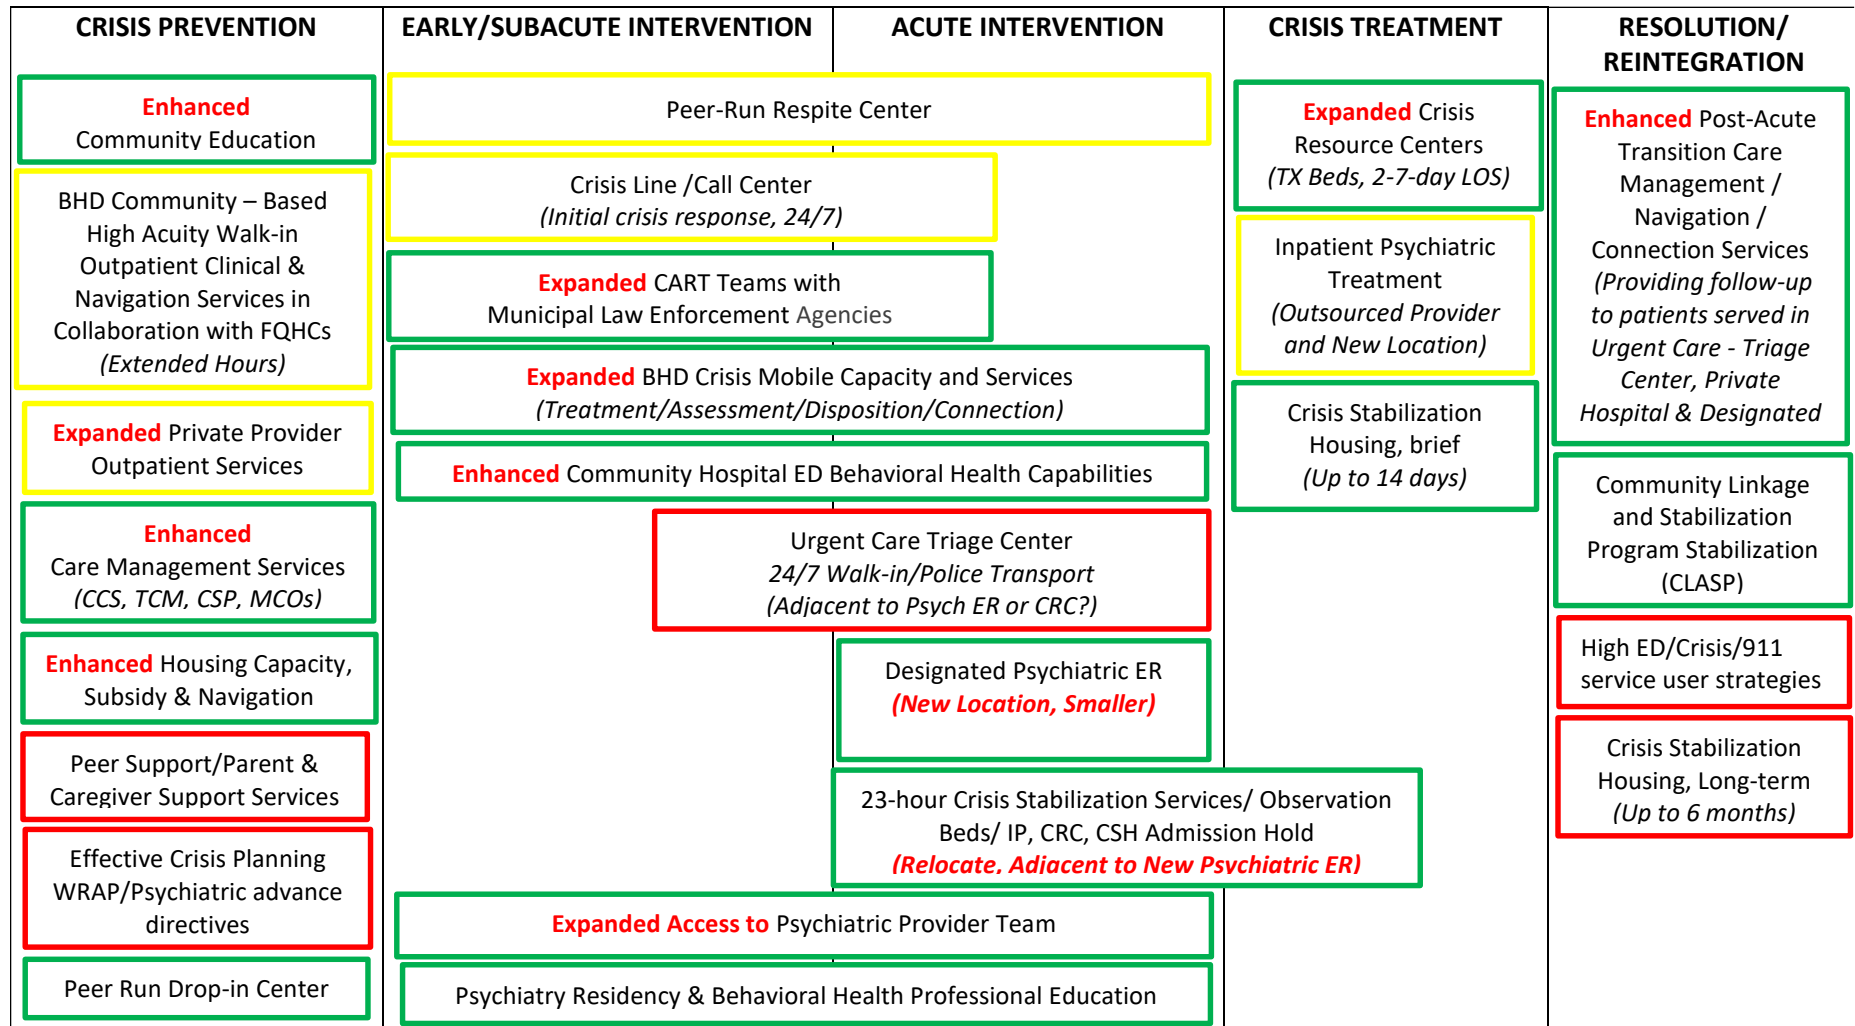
CRISIS PREVENTION

Enhanced Community Education

BHD Community – Based High Acuity Walk-in Outpatient Clinical & Navigation Services in Collaboration with FQHCs (Extended Hours)

Expanded Private Provider Outpatient Services

Enhanced Care Management Services (CCS, TCM, CSP, MCOs)

Enhanced Housing Capacity, Subsidy & Navigation

Peer Support/Parent & Caregiver Support Services

Effective Crisis Planning WRAP/Psychiatric advance directives

Peer Run Drop-in Center

EARLY/SUBACUTE INTERVENTION

ACUTE INTERVENTION

Peer-Run Respite Center

Crisis Line /Call Center (Initial crisis response, 24/7)

Expanded CART Teams with Municipal Law Enforcement Agencies

Expanded BHD Crisis Mobile Capacity and Services (Treatment/Assessment/Disposition/Connection)

Enhanced Community Hospital ED Behavioral Health Capabilities

Urgent Care Triage Center 24/7 Walk-in/Police Transport (Adjacent to Psych ER or CRC?)

Designated Psychiatric ER (New Location, Smaller)

23-hour Crisis Stabilization Services/ Observation Beds/ IP, CRC, CSH Admission Hold (Relocate, Adjacent to New Psychiatric ER)

Expanded Access to Psychiatric Provider Team

Psychiatry Residency & Behavioral Health Professional Education

CRISIS TREATMENT

Expanded Crisis Resource Centers (TX Beds, 2-7-day LOS)

Inpatient Psychiatric Treatment (Outsourced Provider and New Location)

Crisis Stabilization Housing, brief (Up to 14 days)

RESOLUTION/ REINTEGRATION

Enhanced Post-Acute Transition Care Management / Navigation / Connection Services (Providing follow-up to patients served in Urgent Care - Triage Center, Private Hospital & Designated

Community Linkage and Stabilization Program Stabilization (CLASP)

High ED/Crisis/911 service user strategies

Crisis Stabilization Housing, Long-term (Up to 6 months)